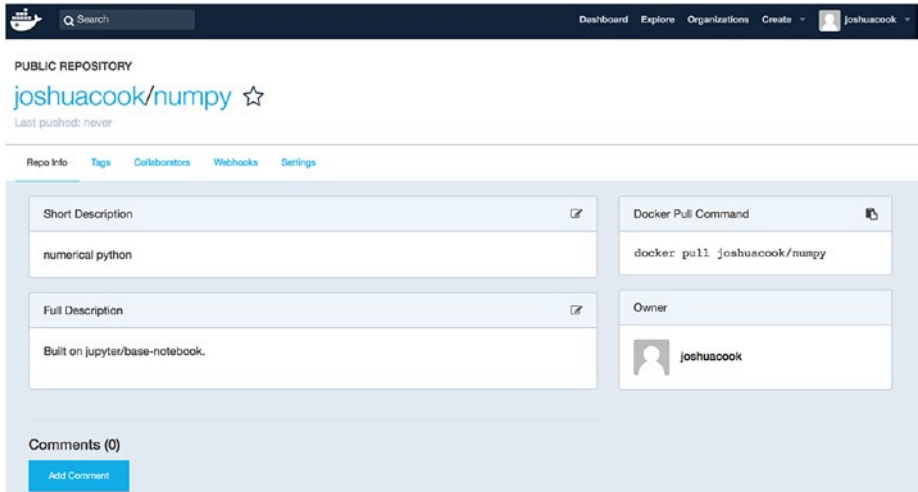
Search

Dashboard Explore Organizations Create joshuacook

PUBLIC REPOSITORY

joshuacook/numpy ☆

Last pushed: never

Repo Info Tags Collaborators Webhooks Settings

Short Description

numerical python

Full Description

Built on jupyter/base-notebook.

Docker Pull Command

docker pull joshuacook/numpy

Owner

joshuacook

Comments (0)

Add Comment